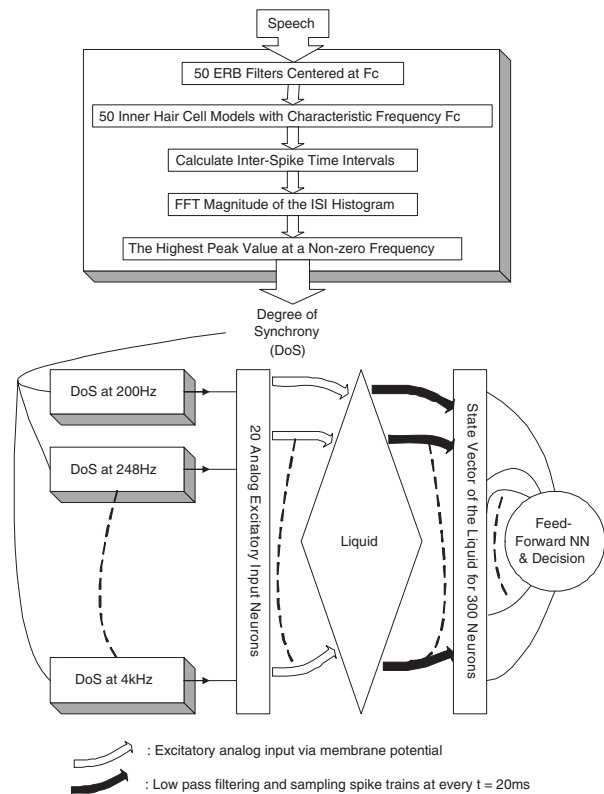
Speech

50 ERB Filters Centered at Fc

50 Inner Hair Cell Models with Characteristic Frequency Fc

Calculate Inter-Spike Time Intervals

FFT Magnitude of the ISI Histogram

The Highest Peak Value at a Non-zero Frequency

Degree of Synchrony (DoS)

DoS at 200Hz

DoS at 248Hz

DoS at 4kHz

20 Analog Excitatory Input Neurons

Liquid

State Vector of the Liquid for 300 Neurons

Feed-Forward NN & Decision

: Excitatory analog input via membrane potential

: Low pass filtering and sampling spike trains at every t = 20ms